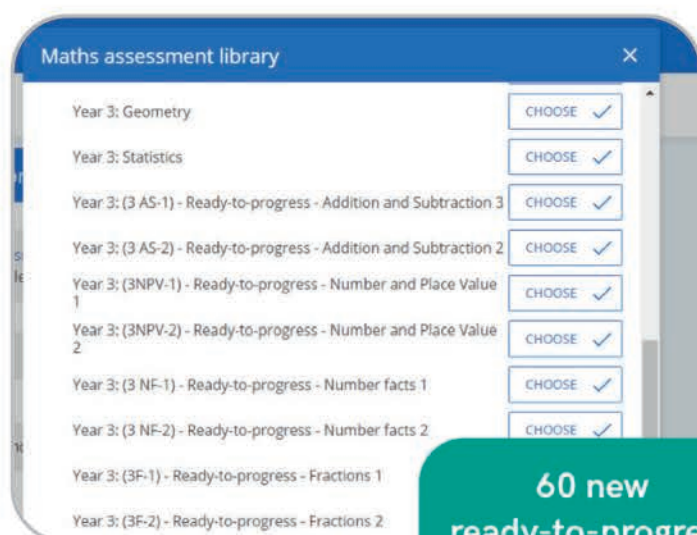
Maths assessment library ×

Year 3: Geometry CHOOSE

Year 3: Statistics CHOOSE

Year 3: (3 AS-1) - Ready-to-progress - Addition and Subtraction 3 CHOOSE

Year 3: (3 AS-2) - Ready-to-progress - Addition and Subtraction 2 CHOOSE

Year 3: (3NPV-1) - Ready-to-progress - Number and Place Value 1 CHOOSE

Year 3: (3NPV-2) - Ready-to-progress - Number and Place Value 2 CHOOSE

Year 3: (3 NF-1) - Ready-to-progress - Number facts 1 CHOOSE

Year 3: (3 NF-2) - Ready-to-progress - Number facts 2 CHOOSE

Year 3: (3F-1) - Ready-to-progress - Fractions 1

Year 3: (3F-2) - Ready-to-progress - Fractions 2

60 new
ready-to-progre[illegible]